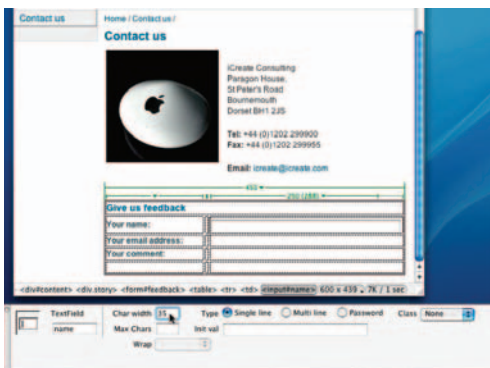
Contact us

Home / Contact us /

Contact us

iCreate Consulting
Paragon House,
St Peter's Road
Bournemouth
Dorset BH1 2JS

Tel: +44 (0)1202 299900
Fax: +44 (0)1202 299955

Email: icreate@icreate.com

450
143
250 (288)

| Give us feedback | |
|---|---|
| Your name: | |
| Your email address: | |
| Your comment: | |
| | |

<div#content> <div.story> <form#feedback> <table> <tr> <td> <input#name> 600 x 439 7K / 1 sec

TextField
name
Char width 35
Max Chars
Type Single line Multi line Password
Init val
Wrap
Class None